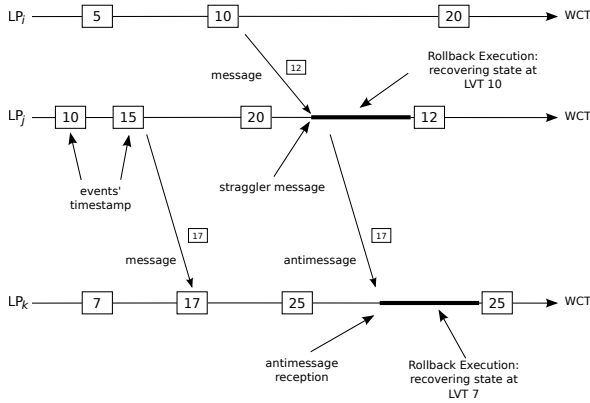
$LP_i$ 5 10 20 WCT

message 12

Rollback Execution: recovering state at LVT 10

$LP_j$ 10 15 20 12 WCT

events' timestamp

straggler message

message 17

antimessage 17

$LP_k$ 7 17 25 25 WCT

antimessage reception

Rollback Execution: recovering state at LVT 7